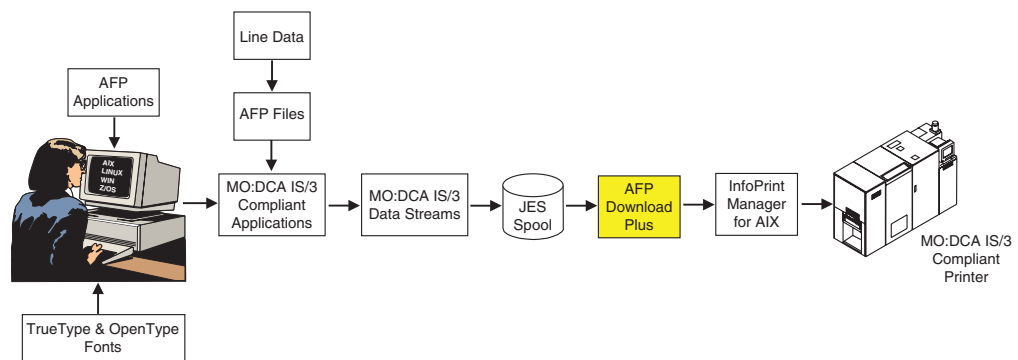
Line Data

AFP Applications

AFP Files

AIX
LINUX
WIN
Z/OS

MO:DCA IS/3 Compliant Applications

MO:DCA IS/3 Data Streams

JES Spool

AFP Download Plus

InfoPrint Manager for AIX

MO:DCA IS/3 Compliant Printer

TrueType & OpenType Fonts